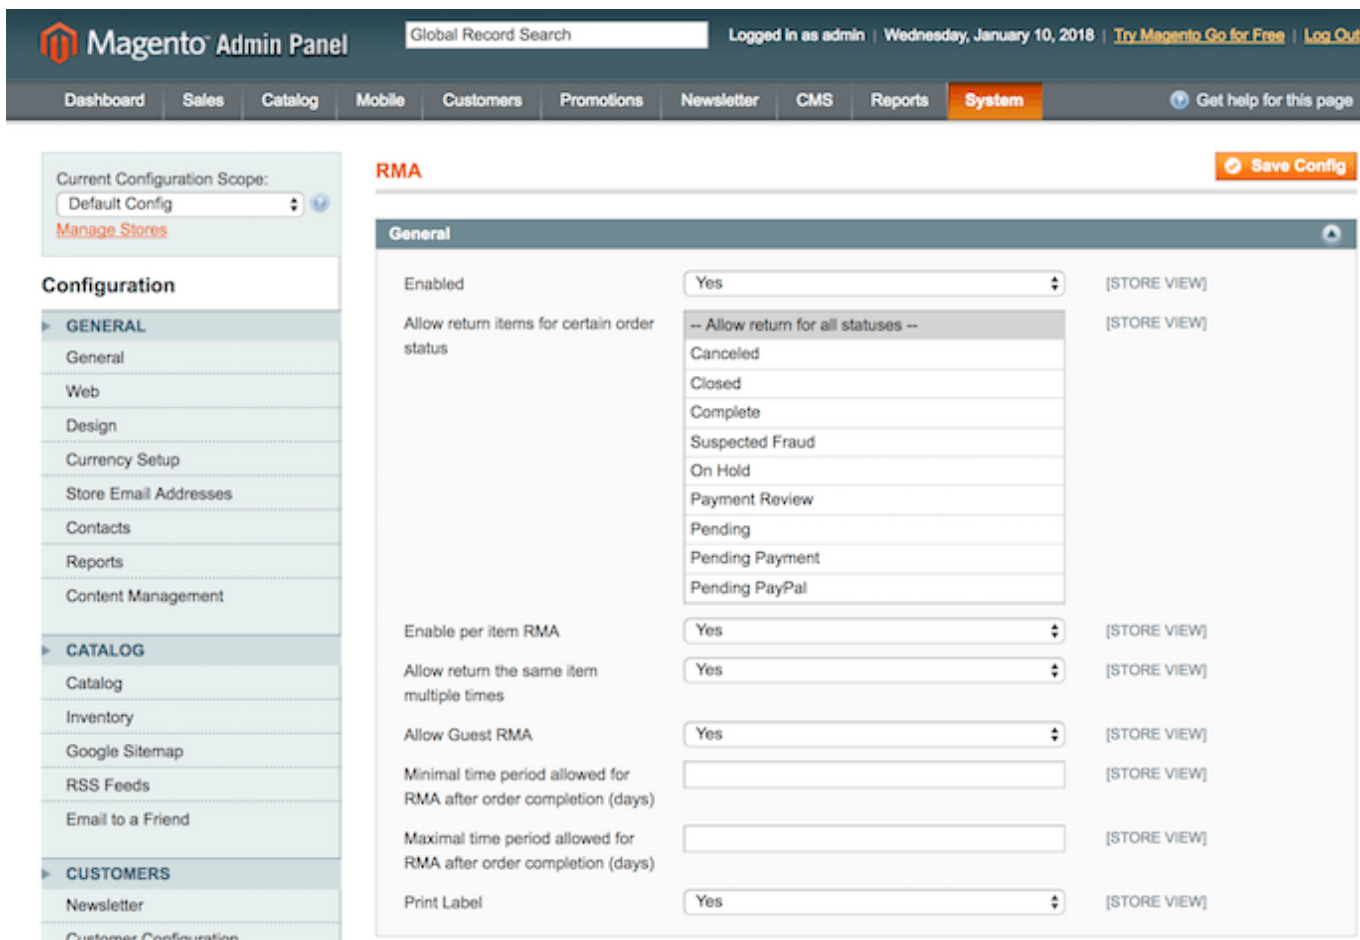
Magento Admin Panel

Global Record Search

Logged in as admin | Wednesday, January 10, 2018 | Try Magento Go for Free | Log Out

Dashboard Sales Catalog Mobile Customers Promotions Newsletter CMS Reports System

Get help for this page

Current Configuration Scope:
Default Config
Manage Stores

Configuration

GENERAL
General
Web
Design
Currency Setup
Store Email Addresses
Contacts
Reports
Content Management

CATALOG
Catalog
Inventory
Google Sitemap
RSS Feeds
Email to a Friend

CUSTOMERS
Newsletter
Customer Configuration

RMA

Save Config

General

Enabled | Yes | [STORE VIEW]

Allow return items for certain order status | -- Allow return for all statuses -- | [STORE VIEW]
Canceled
Closed
Complete
Suspected Fraud
On Hold
Payment Review
Pending
Pending Payment
Pending PayPal

Enable per item RMA | Yes | [STORE VIEW]

Allow return the same item multiple times | Yes | [STORE VIEW]

Allow Guest RMA | Yes | [STORE VIEW]

Minimal time period allowed for RMA after order completion (days) | [STORE VIEW]

Maximal time period allowed for RMA after order completion (days) | [STORE VIEW]

Print Label | Yes | [STORE VIEW]